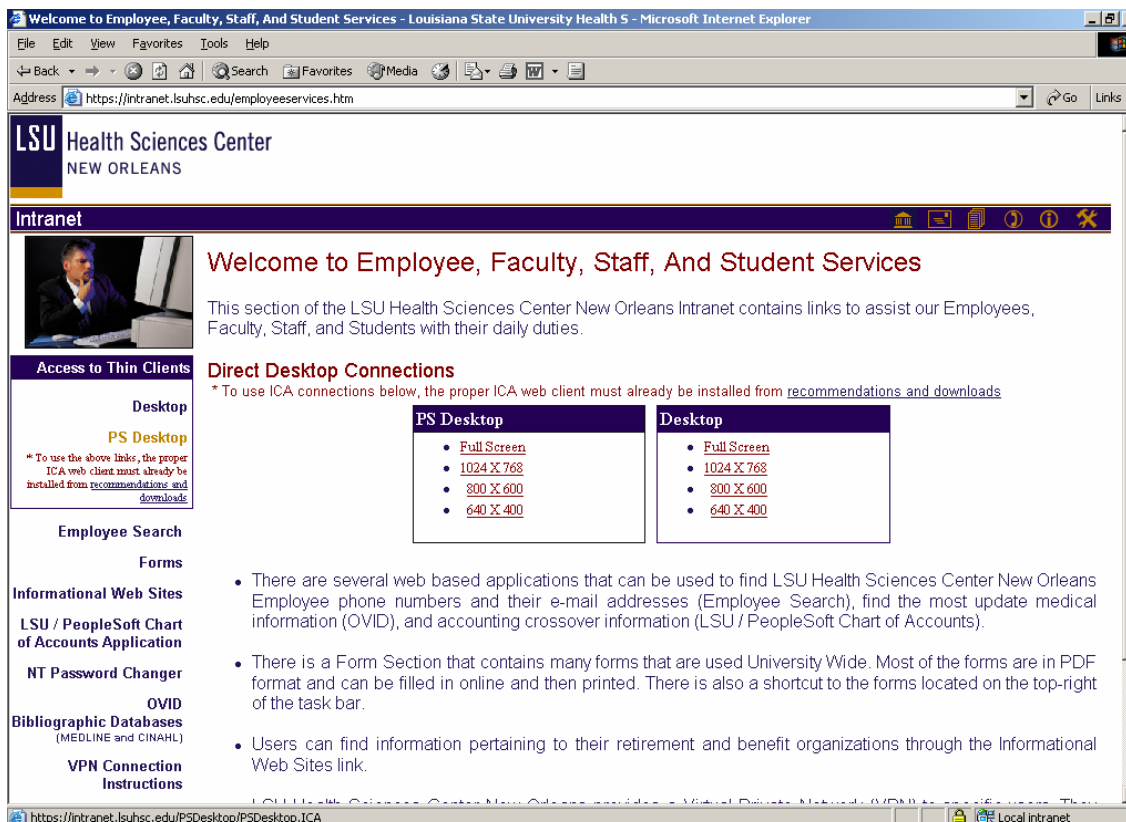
Welcome to Employee, Faculty, Staff, And Student Services - Louisiana State University Health S - Microsoft Internet Explorer

File Edit View Favorites Tools Help

Back Search Favorites Media

Address https://intranet.lsuhsc.edu/employeeservices.htm Go Links

LSU Health Sciences Center
NEW ORLEANS

Intranet

Access to Thin Clients

Desktop

PS Desktop

* To use the above links, the proper ICA web client must already be installed from recommendations and downloads

Employee Search

Forms

Informational Web Sites

LSU / PeopleSoft Chart of Accounts Application

NT Password Changer

OVID Bibliographic Databases (MEDLINE and CINAHL)

VPN Connection Instructions

Welcome to Employee, Faculty, Staff, And Student Services

This section of the LSU Health Sciences Center New Orleans Intranet contains links to assist our Employees, Faculty, Staff, and Students with their daily duties.

Direct Desktop Connections

* To use ICA connections below, the proper ICA web client must already be installed from recommendations and downloads

| PS Desktop | Desktop |
|---|---|
| Full Screen | Full Screen |
| 1024 X 768 | 1024 X 768 |
| 800 X 600 | 800 X 600 |
| 640 X 400 | 640 X 400 |

• There are several web based applications that can be used to find LSU Health Sciences Center New Orleans Employee phone numbers and their e-mail addresses (Employee Search), find the most update medical information (OVID), and accounting crossover information (LSU / PeopleSoft Chart of Accounts).

• There is a Form Section that contains many forms that are used University Wide. Most of the forms are in PDF format and can be filled in online and then printed. There is also a shortcut to the forms located on the top-right of the task bar.

• Users can find information pertaining to their retirement and benefit organizations through the Informational Web Sites link.

• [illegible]

https://intranet.lsuhsc.edu/PSDesktop/PSDesktop.ICA Local intranet